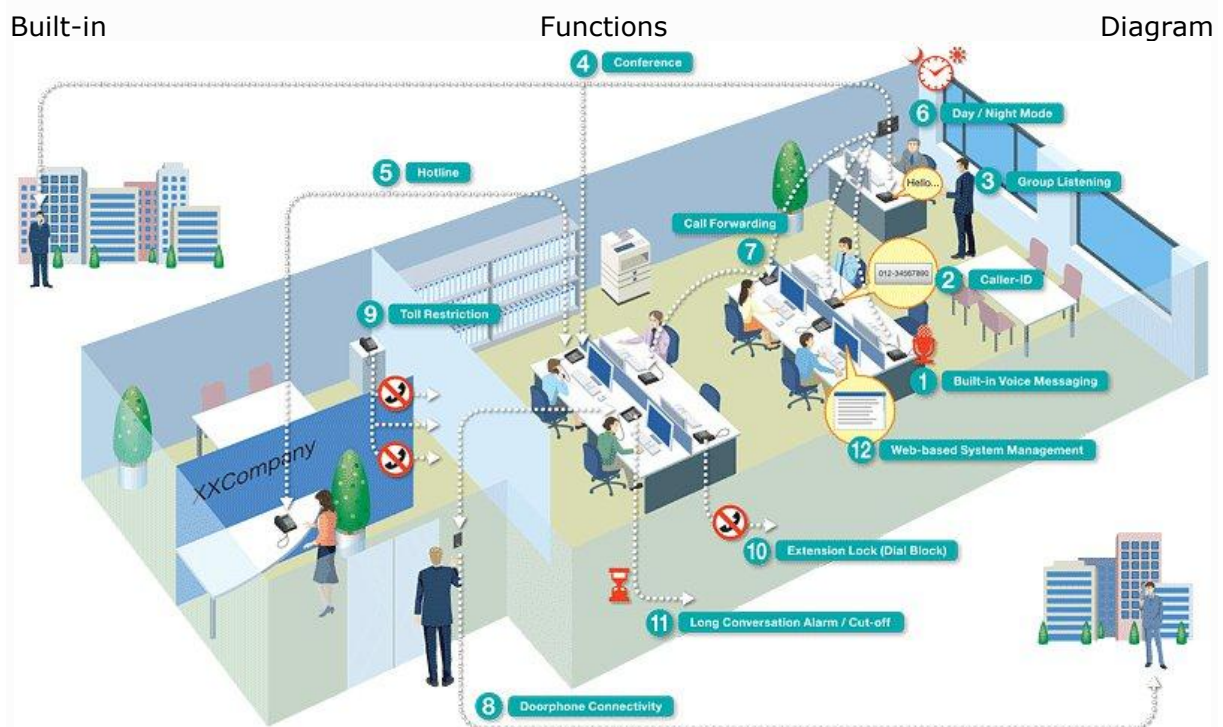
Built-in Functions Diagram

4 Conference

6 Day / Night Mode

5 Hotline

Hello...

3 Group Listening

Call Forwarding

7

012-34567890

2 Caller-ID

9 Toll Restriction

1 Built-in Voice Messaging

12 Web-based System Management

XXCompany

10 Extension Lock (Dial Block)

11 Long Conversation Alarm / Cut-off

8 Doorphone Connectivity